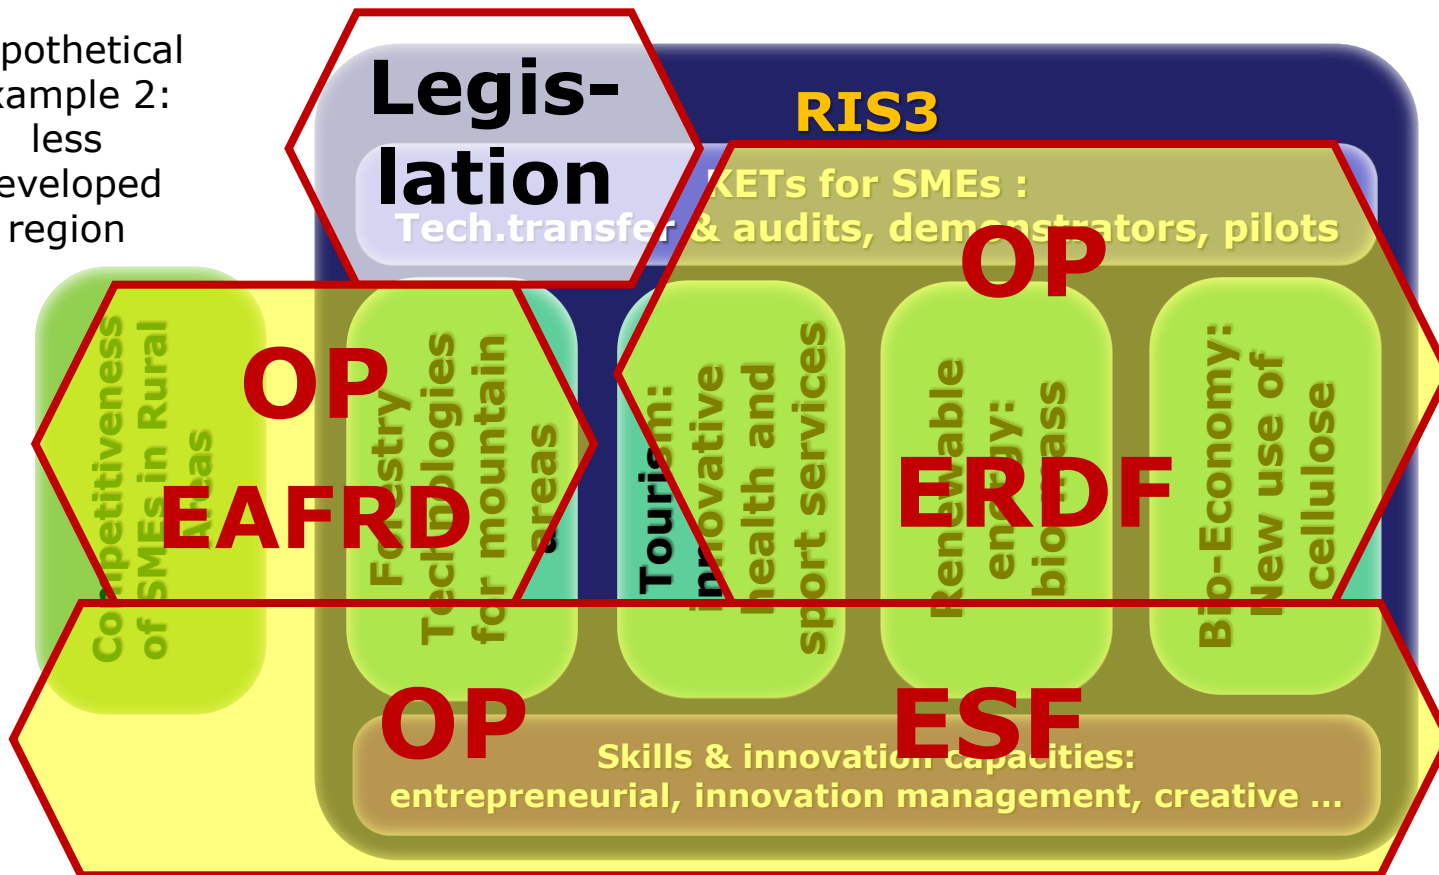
pothetical
xample 2:
less
eveloped
region

Legis-
lation

RIS3

KETs for SMEs :
Tech.transfer & audits, demonstrators, pilots

OP
ERDF

Competitiveness of SMEs in Rural Areas

OP
EAFRD

Forestry Technologies for mountain areas

Tourism: innovative health and sport services

Renewable energy: biomass

Bio-Economy: New use of cellulose

OP
ESF

Skills & innovation capacities:
entrepreneurial, innovation management, creative ...